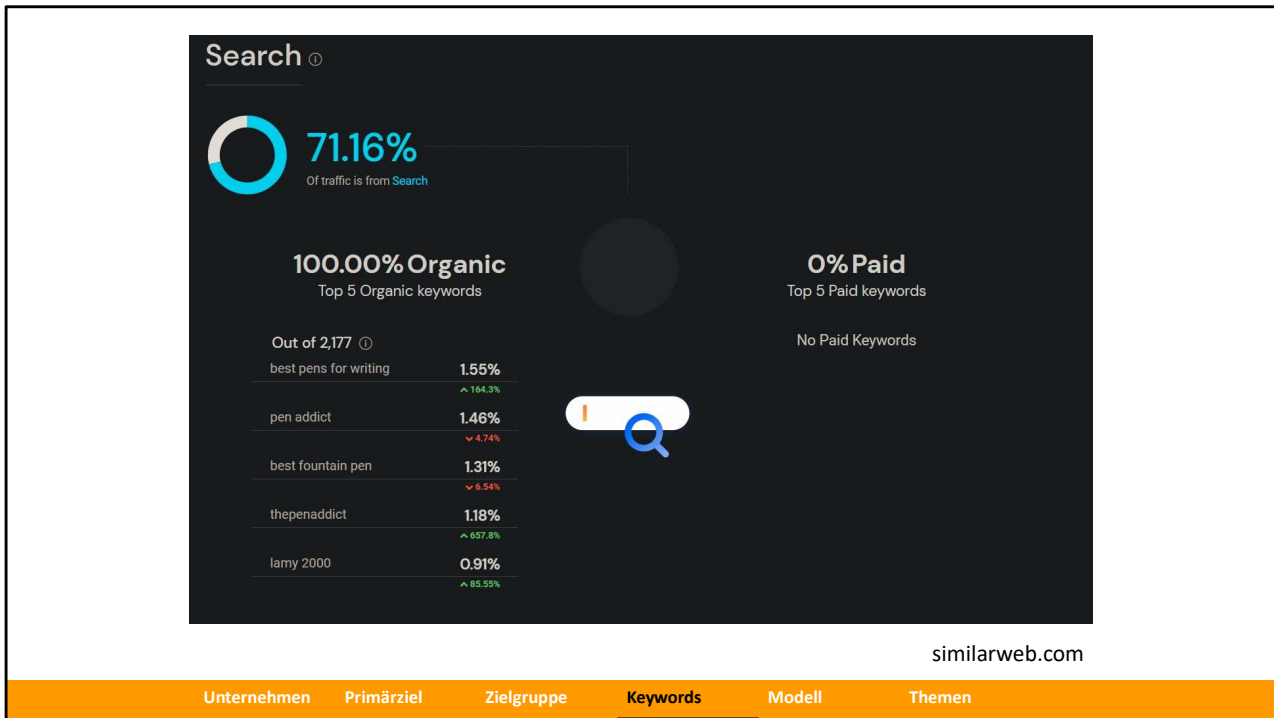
Search ⓘ

71.16%
Of traffic is from Search

100.00% Organic
Top 5 Organic keywords

0% Paid
Top 5 Paid keywords

Out of 2,177 ⓘ

No Paid Keywords

| | |
|---|---|
| best pens for writing | 1.55% ^ 164.3% |
| pen addict | 1.46% v 4.74% |
| best fountain pen | 1.31% v 6.54% |
| thepenaddict | 1.18% ^ 657.8% |
| lamy 2000 | 0.91% ^ 85.55% |

similarweb.com

Unternehmen Primärziel Zielgruppe Keywords Modell Themen